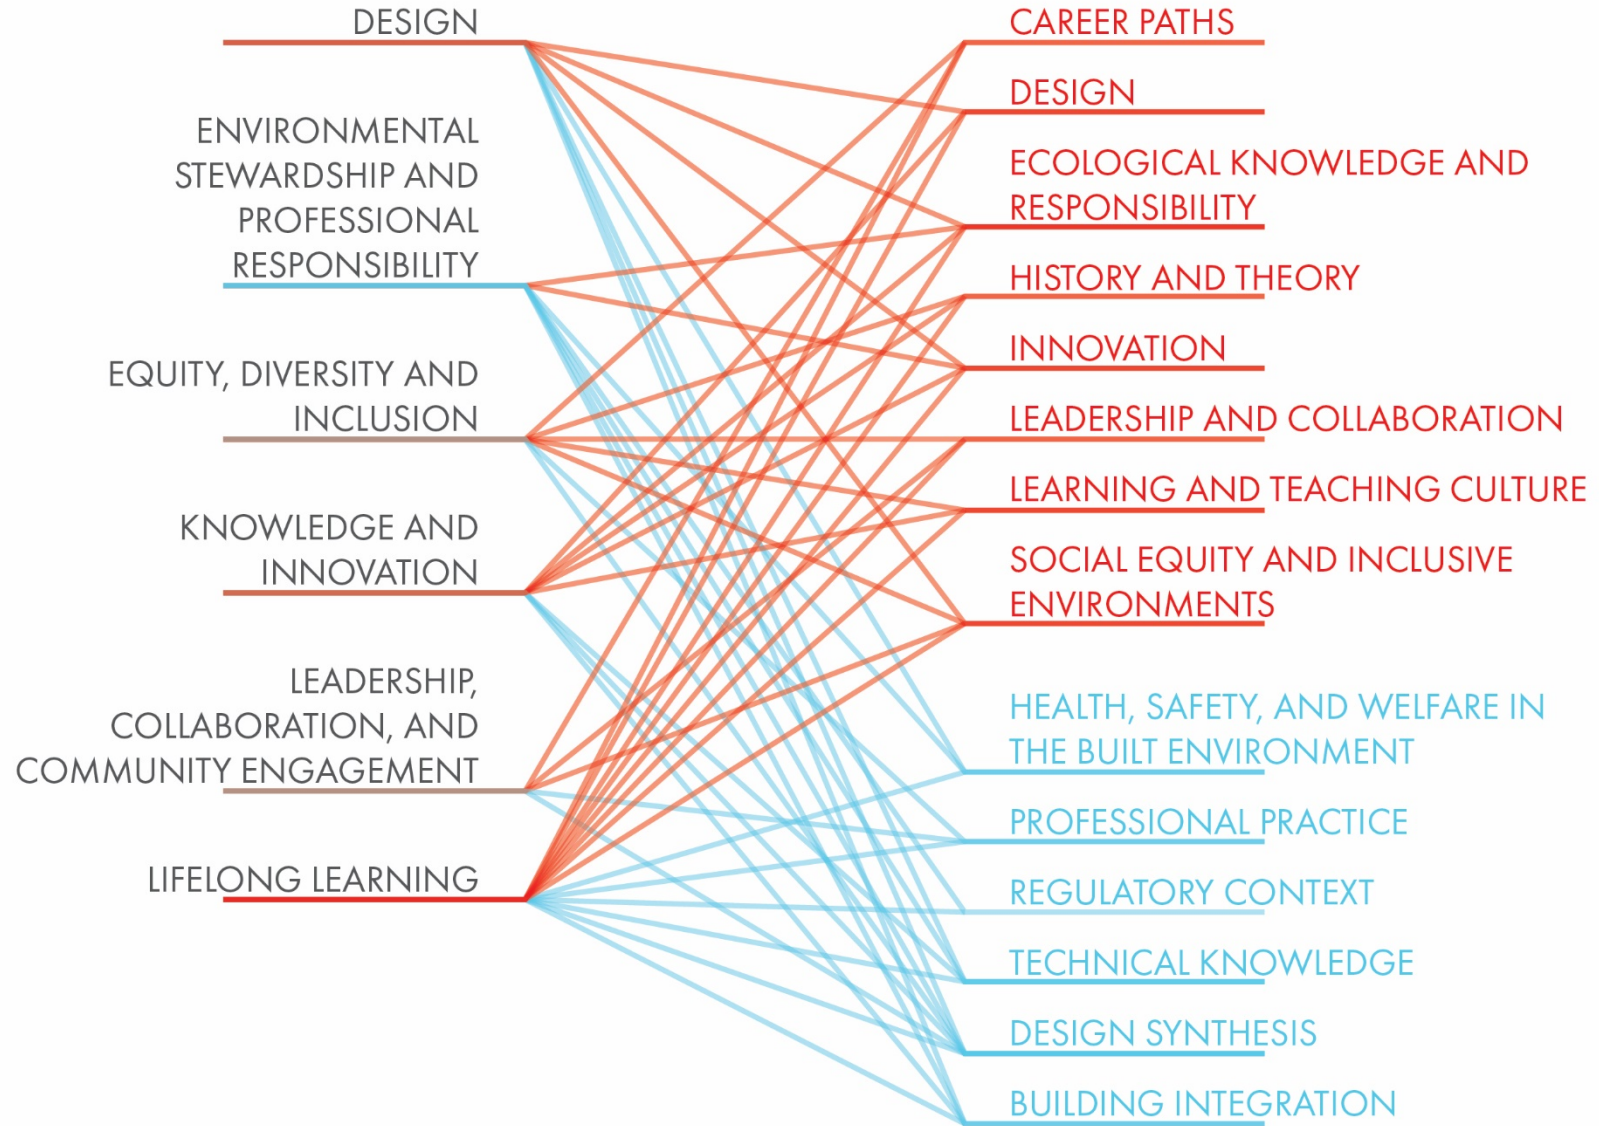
DESIGN

ENVIRONMENTAL STEWARDSHIP AND PROFESSIONAL RESPONSIBILITY

EQUITY, DIVERSITY AND INCLUSION

KNOWLEDGE AND INNOVATION

LEADERSHIP, COLLABORATION, AND COMMUNITY ENGAGEMENT

LIFELONG LEARNING

CAREER PATHS

DESIGN

ECOLOGICAL KNOWLEDGE AND RESPONSIBILITY

HISTORY AND THEORY

INNOVATION

LEADERSHIP AND COLLABORATION

LEARNING AND TEACHING CULTURE

SOCIAL EQUITY AND INCLUSIVE ENVIRONMENTS

HEALTH, SAFETY, AND WELFARE IN THE BUILT ENVIRONMENT

PROFESSIONAL PRACTICE

REGULATORY CONTEXT

TECHNICAL KNOWLEDGE

DESIGN SYNTHESIS

BUILDING INTEGRATION